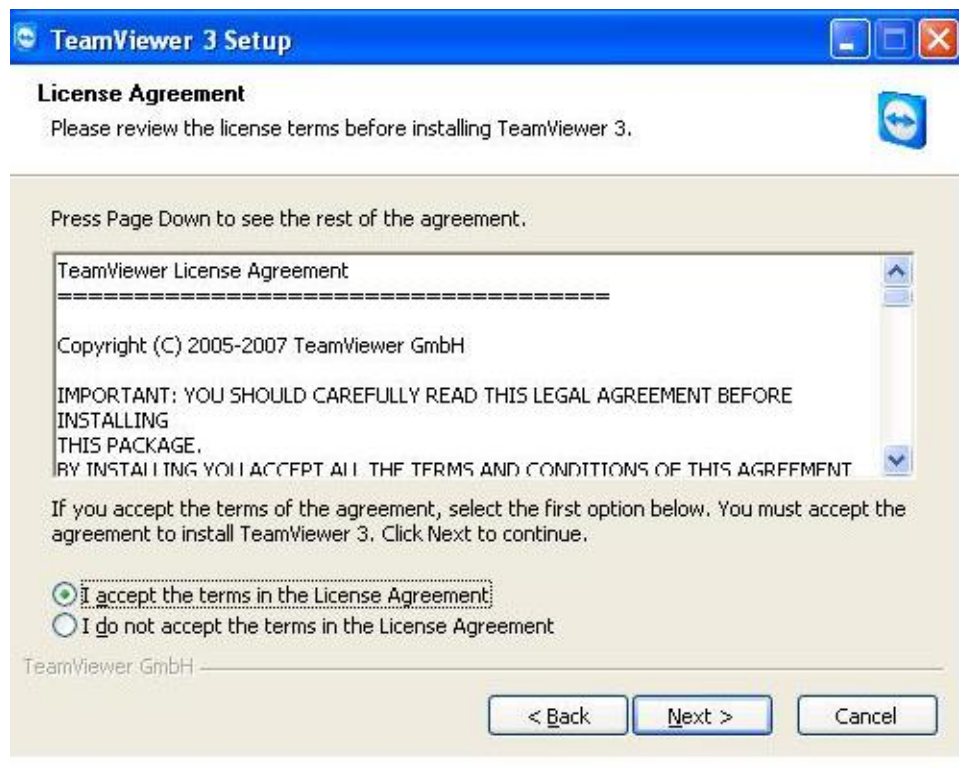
TeamViewer 3 Setup

License Agreement

Please review the license terms before installing TeamViewer 3.

Press Page Down to see the rest of the agreement.

TeamViewer License Agreement
========================================

Copyright (C) 2005-2007 TeamViewer GmbH

IMPORTANT: YOU SHOULD CAREFULLY READ THIS LEGAL AGREEMENT BEFORE INSTALLING
THIS PACKAGE.
BY INSTALLING YOU ACCEPT ALL THE TERMS AND CONDITIONS OF THIS AGREEMENT

If you accept the terms of the agreement, select the first option below. You must accept the agreement to install TeamViewer 3. Click Next to continue.

I accept the terms in the License Agreement
I do not accept the terms in the License Agreement

TeamViewer GmbH

< Back Next > Cancel